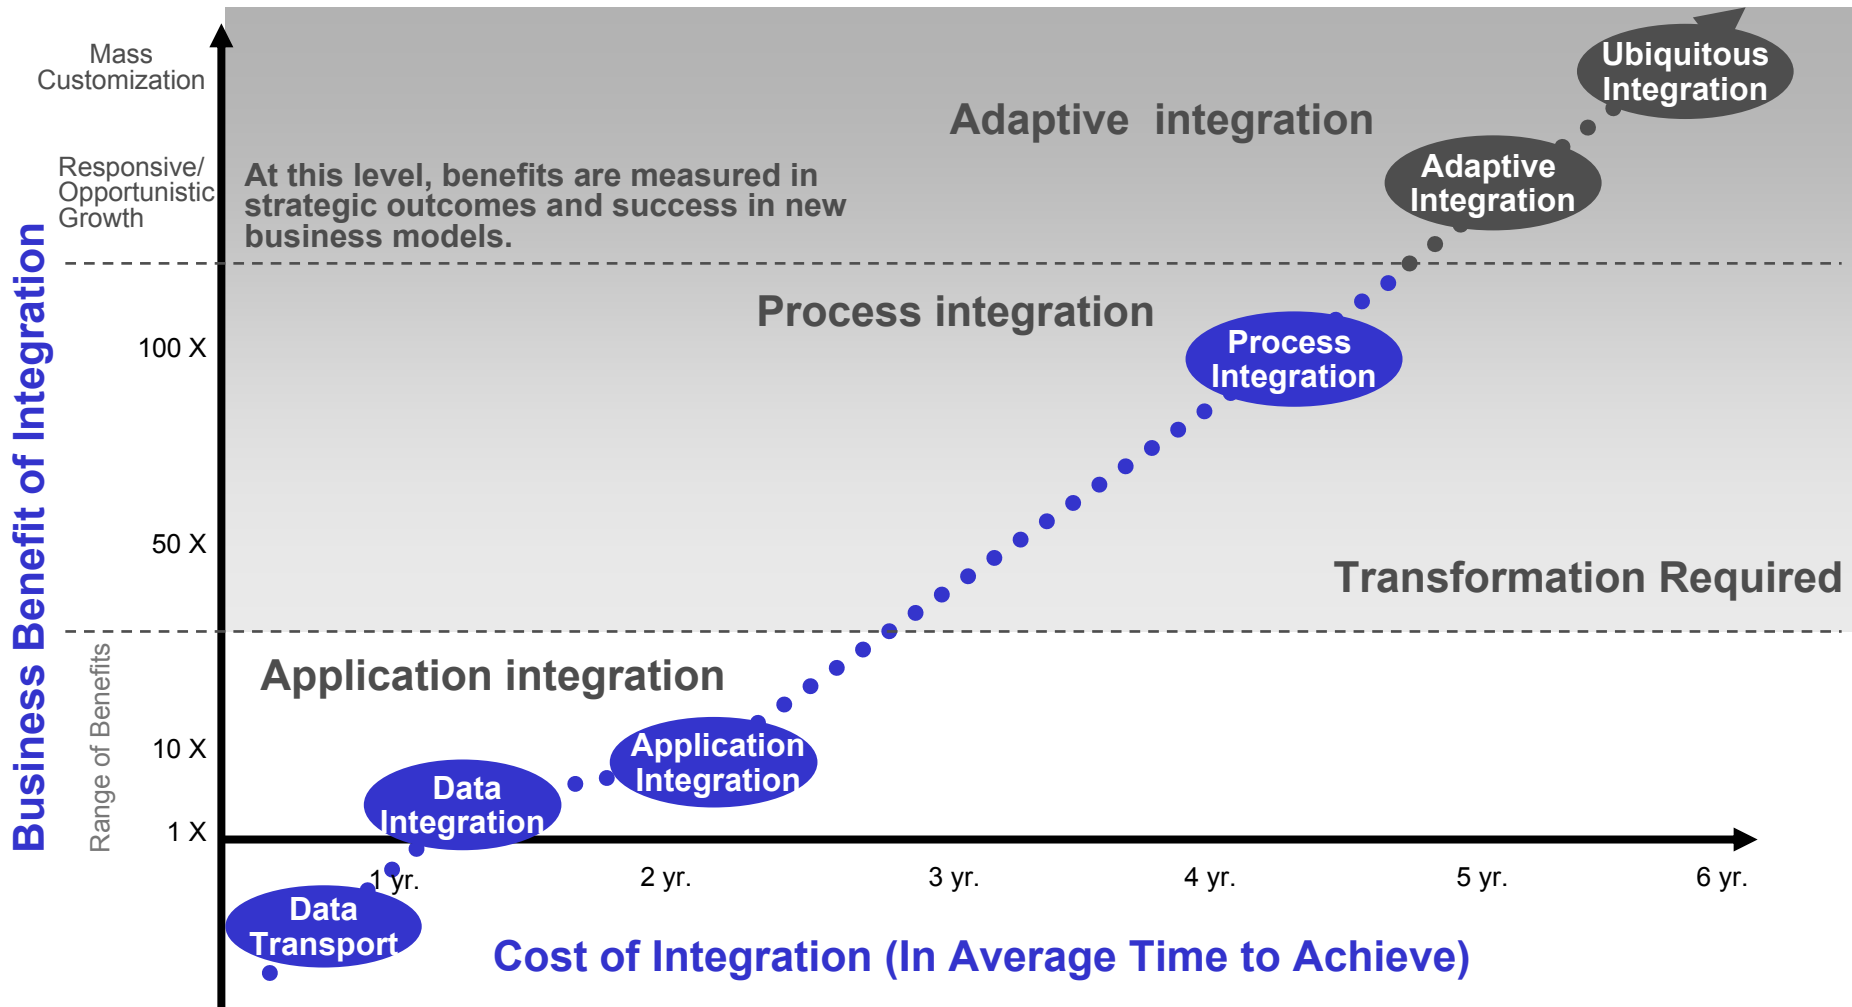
Business Benefit of Integration

Range of Benefits

Mass Customization

Responsive/ Opportunistic Growth

100 X

50 X

10 X

1 X

Adaptive integration

At this level, benefits are measured in strategic outcomes and success in new business models.

Ubiquitous Integration

Adaptive Integration

Process integration

Process Integration

Transformation Required

Application integration

Application Integration

Data Integration

Data Transport

1 yr.

2 yr.

3 yr.

4 yr.

5 yr.

6 yr.

Cost of Integration (In Average Time to Achieve)